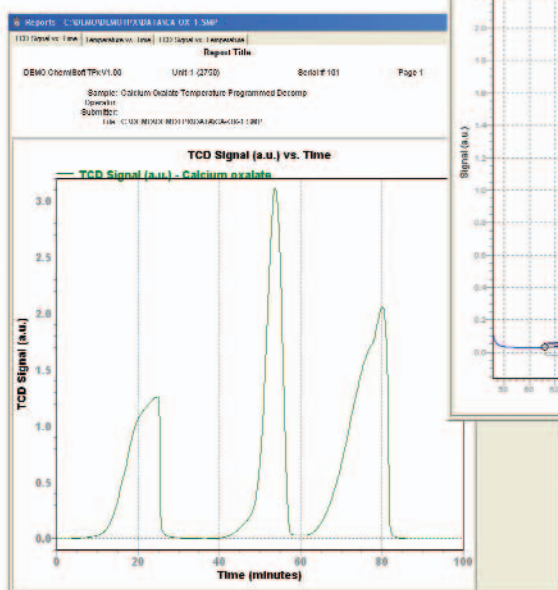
Reports C:\DEMO\DEMOTPX\DATA\CA OX 1.SMP

TCD Signal vs. Time | Temperature vs. Time | TCD Signal vs. Temperature

Report Title

DEMO ChemiSoft TPx V1.00 Unit 1 (2750) Serial #: 101 Page 1

Sample: Calcium Oxalate Temperature Programmed Decomp
Operator:
Submitter:
File: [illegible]

TCD Signal (a.u.) vs. Time

TCD Signal (a.u.) - Calcium oxalate

TCD Signal (a.u.)

3.0
2.5
2.0
1.5
1.0
0.5
0.0

0 20 40 60 80 100

Time (minutes)

Signal (a.u.)

2.0
1.8
1.6
1.4
1.2
1.0
0.8
0.6
0.4
0.2
0.0

50 60 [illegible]